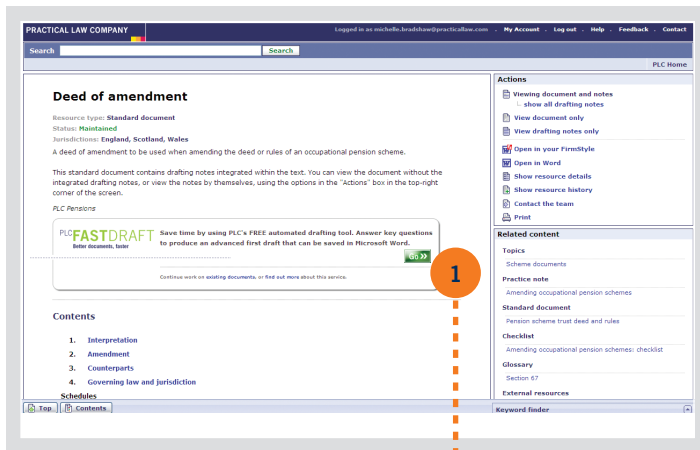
PRACTICAL LAW COMPANY

Logged in as michelle.bradshaw@practicallaw.com · My Account · Log out · Help · Feedback · Contact

Search

Search

PLC Home

Deed of amendment

Resource type: Standard document
Status: Maintained
Jurisdictions: England, Scotland, Wales

A deed of amendment to be used when amending the deed or rules of an occupational pension scheme.

This standard document contains drafting notes integrated within the text. You can view the document without the integrated drafting notes, or view the notes by themselves, using the options in the "Actions" box in the top-right corner of the screen.

PLC Pensions

PLC FASTDRAFT Better documents, faster

Save time by using PLC's FREE automated drafting tool. Answer key questions to produce an advanced first draft that can be saved in Microsoft Word.

Go

Continue work on existing documents, or find out more about this service.

1

Contents

1. Interpretation
2. Amendment
3. Counterparts
4. Governing law and jurisdiction

Schedules

Top Contents

Actions

Viewing document and notes
show all drafting notes
View document only
View drafting notes only
Open in your FirmStyle
Open in Word
Show resource details
Show resource history
Contact the team
Print

Related content

Topics
Scheme documents

Practice note
Amending occupational pension schemes

Standard document
Pension scheme trust deed and rules

Checklist
Amending occupational pension schemes: checklist

Glossary
Section 67

External resources

Keyword finder